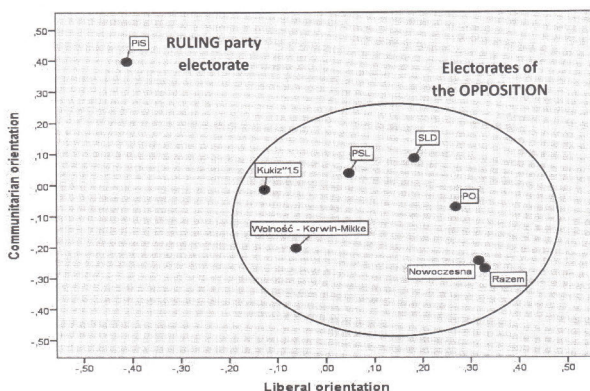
RULING party electorate

Electorates of the OPPOSITION

PiS
SLD
PSL
Kukiz'15
PO
Wolność - Korwin-Mikke
Nowoczesna
Razem

Communitarian orientation

,50
,40
,30
,20
,10
,00
-,10
-,20
-,30
-,40
-,50

-,50 -,40 -,30 -,20 -,10 ,00 ,10 ,20 ,30 ,40 ,50

Liberal orientation